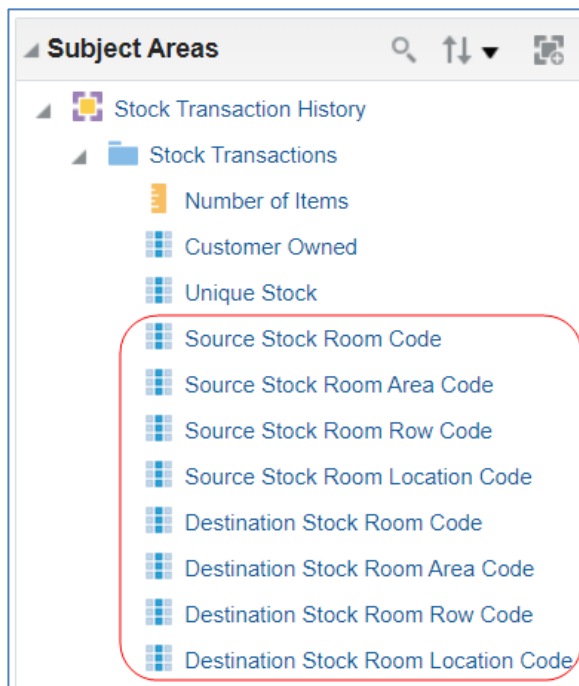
Subject Areas

Stock Transaction History

Stock Transactions

Number of Items

Customer Owned

Unique Stock

Source Stock Room Code

Source Stock Room Area Code

Source Stock Room Row Code

Source Stock Room Location Code

Destination Stock Room Code

Destination Stock Room Area Code

Destination Stock Room Row Code

Destination Stock Room Location Code